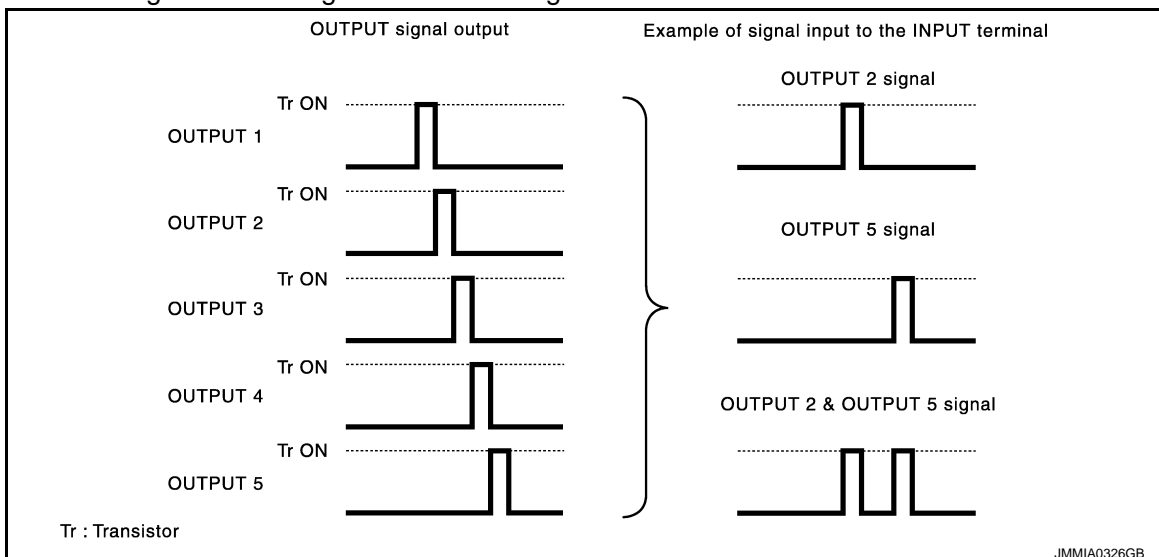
OUTPUT signal output

Example of signal input to the INPUT terminal

Tr ON
OUTPUT 1

Tr ON
OUTPUT 2

Tr ON
OUTPUT 3

Tr ON
OUTPUT 4

Tr ON
OUTPUT 5

OUTPUT 2 signal

OUTPUT 5 signal

OUTPUT 2 & OUTPUT 5 signal

Tr : Transistor

JMMIA0326GB